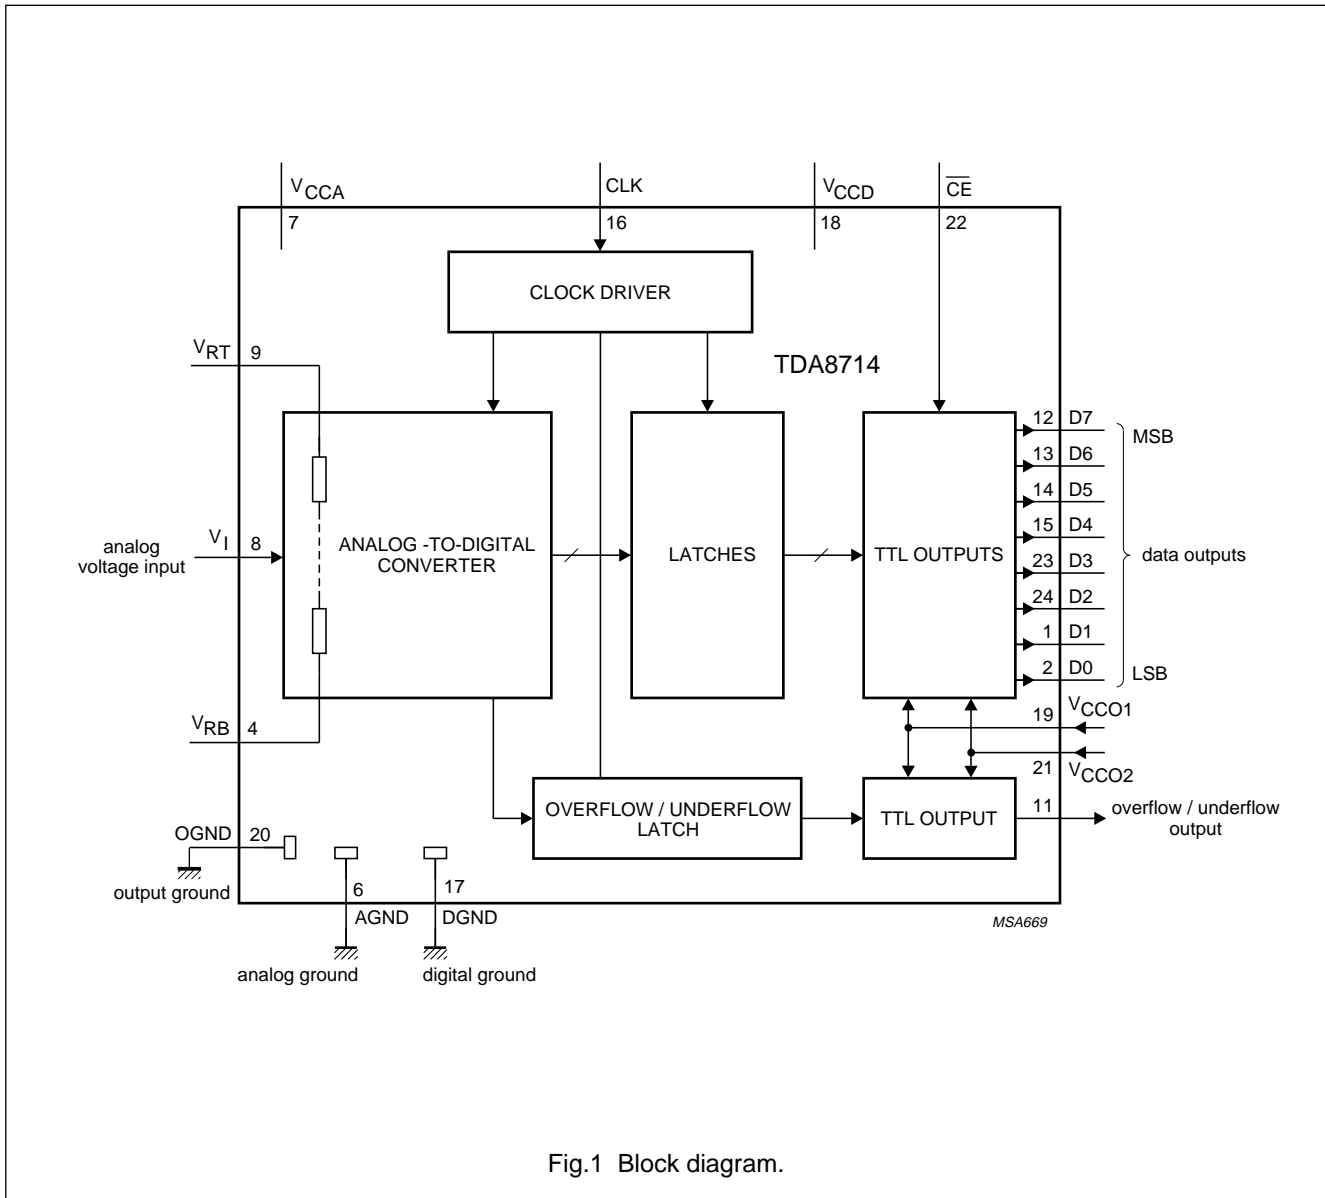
$V_{CCA}$
7
CLK
16
$V_{CCD}$
18
$\overline{CE}$
22

CLOCK DRIVER

$V_{RT}$ 9

TDA8714

analog voltage input
$V_I$ 8

ANALOG -TO-DIGITAL CONVERTER

LATCHES

TTL OUTPUTS

12 D7
13 D6
14 D5
15 D4
23 D3
24 D2
1 D1
2 D0

MSB
data outputs
LSB

$V_{RB}$ 4

19 $V_{CCO1}$
21 $V_{CCO2}$

OVERFLOW / UNDERFLOW LATCH

TTL OUTPUT

11
overflow / underflow output

OGND 20
output ground

6
AGND
analog ground

17
DGND
digital ground

MSA669

Fig.1 Block diagram.